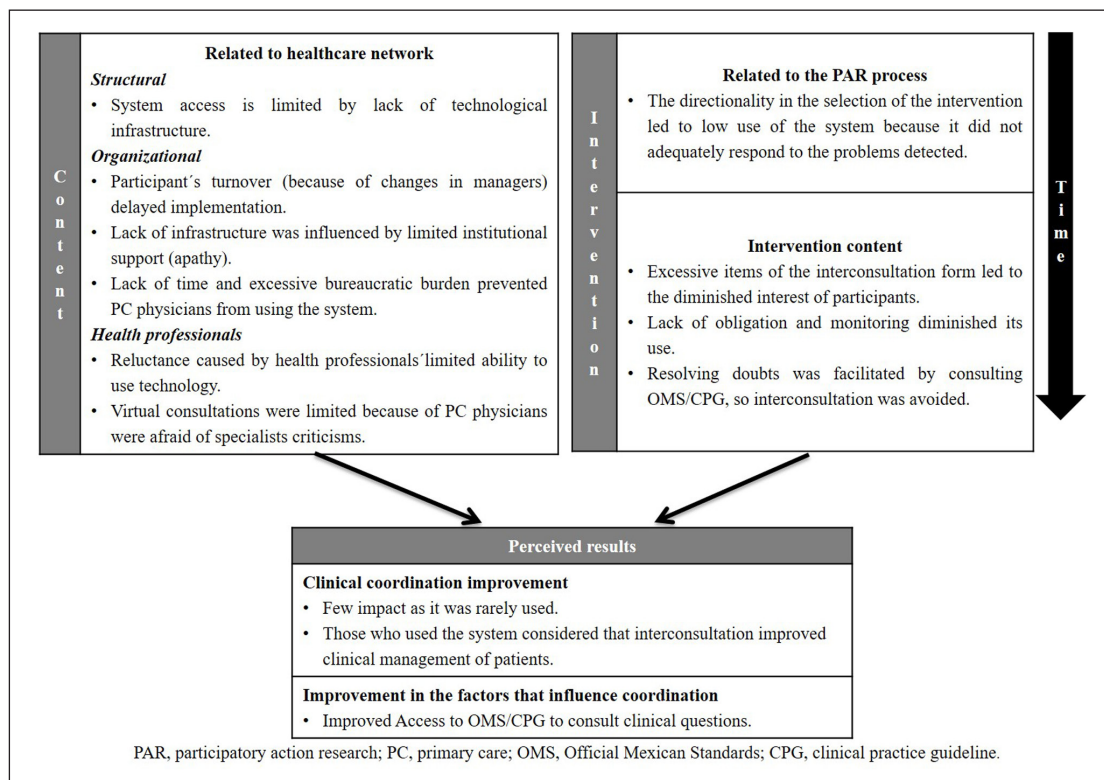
Content

Related to healthcare network

Structural
• System access is limited by lack of technological infrastructure.

Organizational
• Participant´s turnover (because of changes in managers) delayed implementation.
• Lack of infrastructure was influenced by limited institutional support (apathy).
• Lack of time and excessive bureaucratic burden prevented PC physicians from using the system.

Health professionals
• Reluctance caused by health professionals´limited ability to use technology.
• Virtual consultations were limited because of PC physicians were afraid of specialists criticisms.

Intervention

Related to the PAR process
• The directionality in the selection of the intervention led to low use of the system because it did not adequately respond to the problems detected.

Intervention content
• Excessive items of the interconsultation form led to the diminished interest of participants.
• Lack of obligation and monitoring diminished its use.
• Resolving doubts was facilitated by consulting OMS/CPG, so interconsultation was avoided.

Time

Perceived results

Clinical coordination improvement
• Few impact as it was rarely used.
• Those who used the system considered that interconsultation improved clinical management of patients.

Improvement in the factors that influence coordination
• Improved Access to OMS/CPG to consult clinical questions.

PAR, participatory action research; PC, primary care; OMS, Official Mexican Standards; CPG, clinical practice guideline.